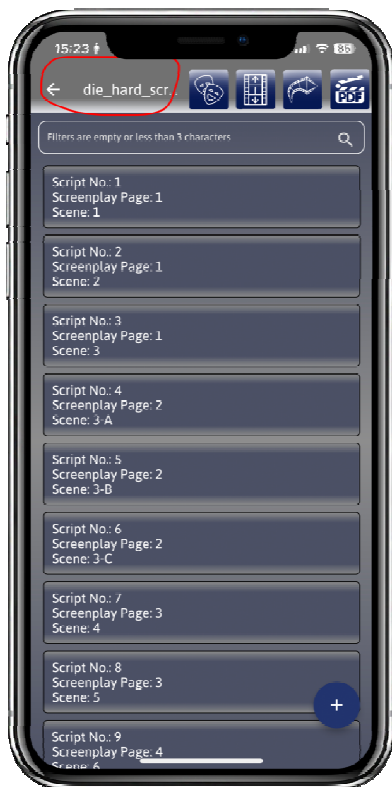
15:23

85

die_hard_scr...

PDF

Filters are empty or less than 3 characters

Script No.: 1
Screenplay Page: 1
Scene: 1

Script No.: 2
Screenplay Page: 1
Scene: 2

Script No.: 3
Screenplay Page: 1
Scene: 3

Script No.: 4
Screenplay Page: 2
Scene: 3-A

Script No.: 5
Screenplay Page: 2
Scene: 3-B

Script No.: 6
Screenplay Page: 2
Scene: 3-C

Script No.: 7
Screenplay Page: 3
Scene: 4

Script No.: 8
Screenplay Page: 3
Scene: 5

+

Script No.: 9
Screenplay Page: 4
Scene: 6